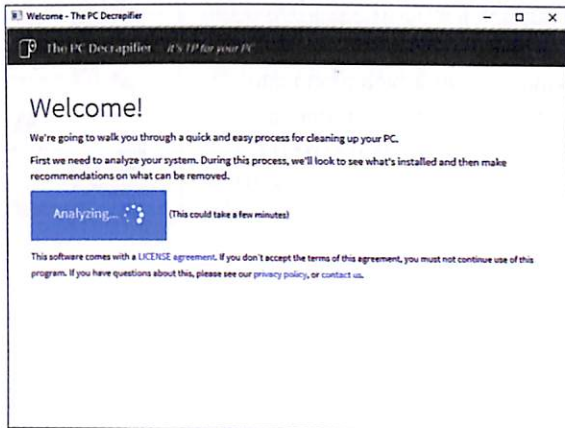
Welcome - The PC Decrapifier

The PC Decrapifier   it's TP for your PC

Welcome!

We're going to walk you through a quick and easy process for cleaning up your PC.

First we need to analyze your system. During this process, we'll look to see what's installed and then make recommendations on what can be removed.

Analyzing...

(This could take a few minutes)

This software comes with a LICENSE agreement. If you don't accept the terms of this agreement, you must not continue use of this program. If you have questions about this, please see our privacy policy, or contact us.